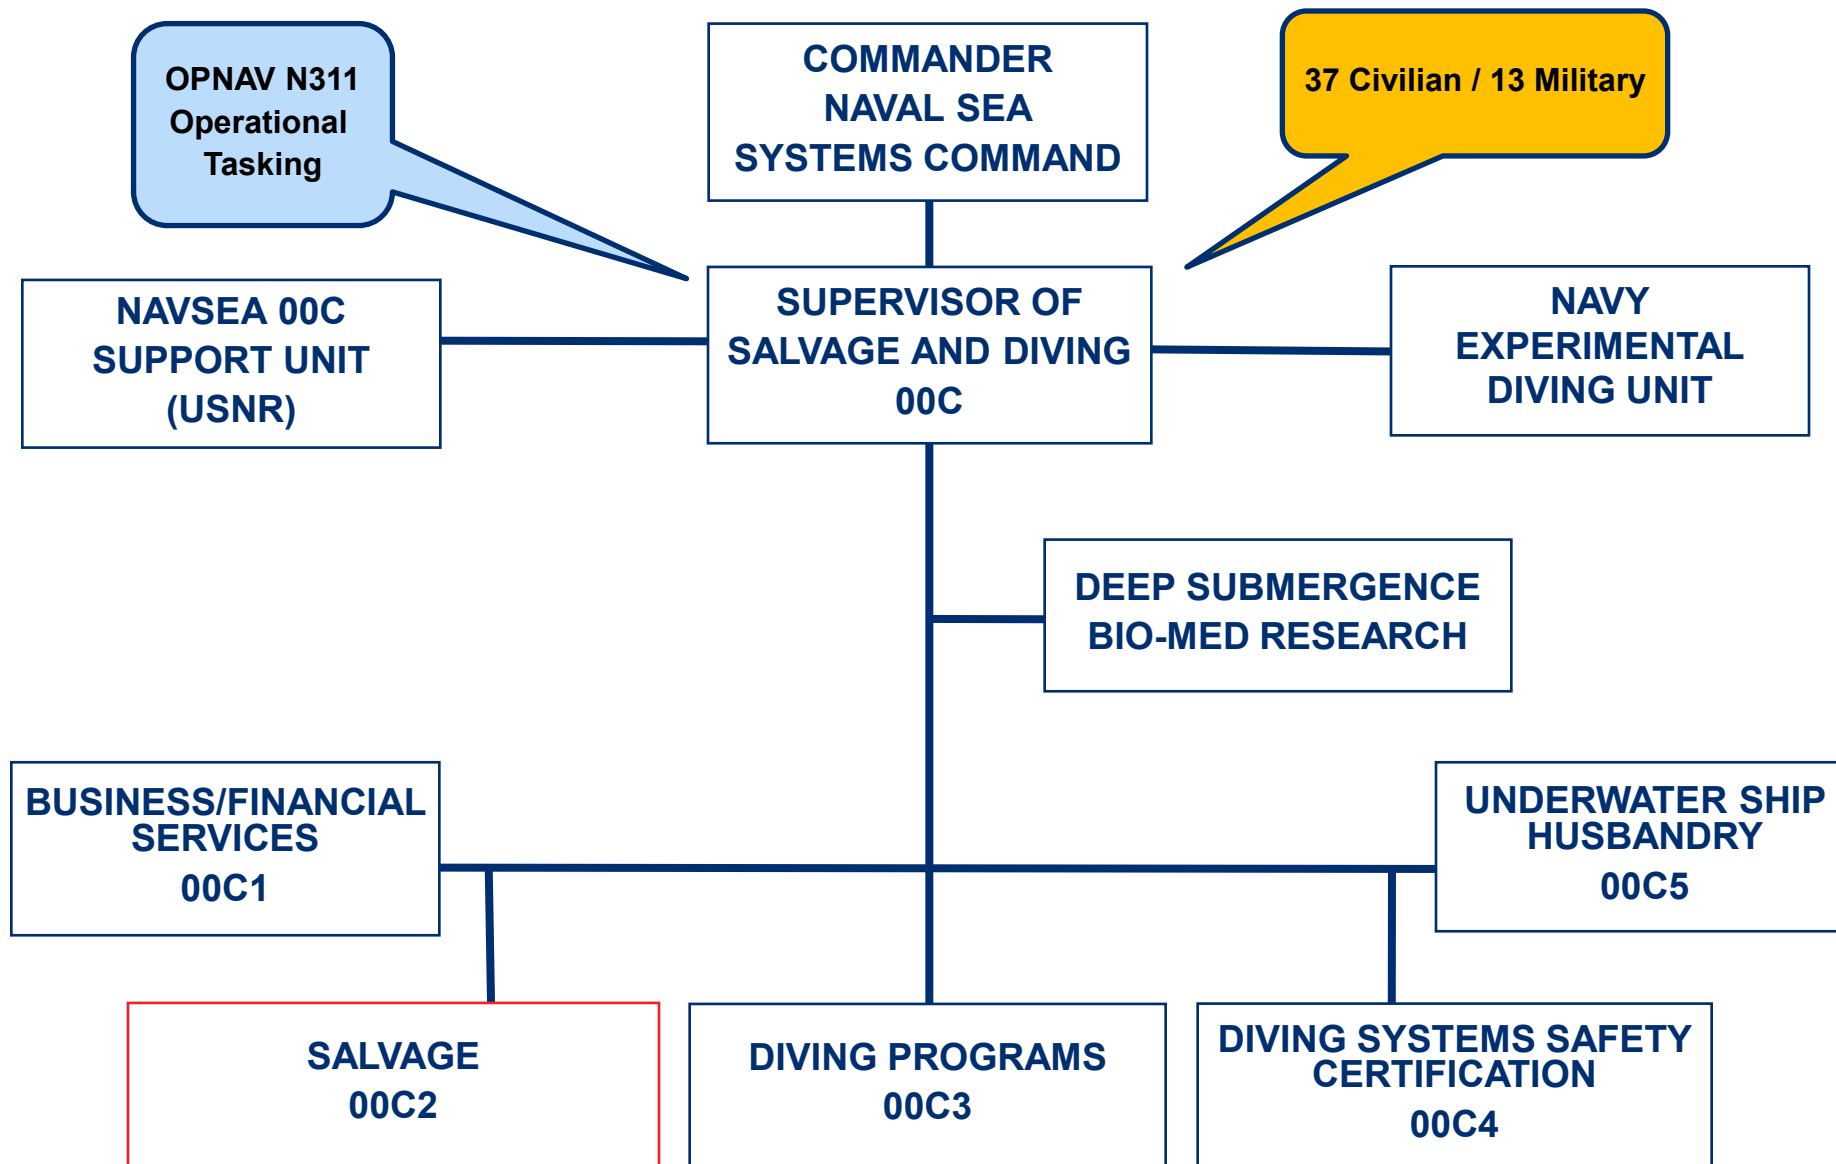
OPNAV N311 Operational Tasking

COMMANDER NAVAL SEA SYSTEMS COMMAND

37 Civilian / 13 Military

NAVSEA 00C SUPPORT UNIT (USNR)

SUPERVISOR OF SALVAGE AND DIVING 00C

NAVY EXPERIMENTAL DIVING UNIT

DEEP SUBMERGENCE BIO-MED RESEARCH

BUSINESS/FINANCIAL SERVICES 00C1

UNDERWATER SHIP HUSBANDRY 00C5

SALVAGE 00C2

DIVING PROGRAMS 00C3

DIVING SYSTEMS SAFETY CERTIFICATION 00C4